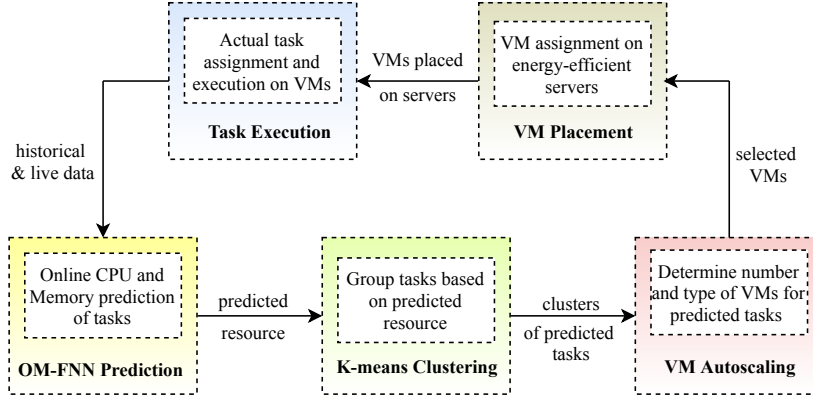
Actual task assignment and execution on VMs

Task Execution

VMs placed on servers

VM assignment on energy-efficient servers

VM Placement

historical & live data

selected VMs

Online CPU and Memory prediction of tasks

OM-FNN Prediction

predicted resource

Group tasks based on predicted resource

K-means Clustering

clusters of predicted tasks

Determine number and type of VMs for predicted tasks

VM Autoscaling